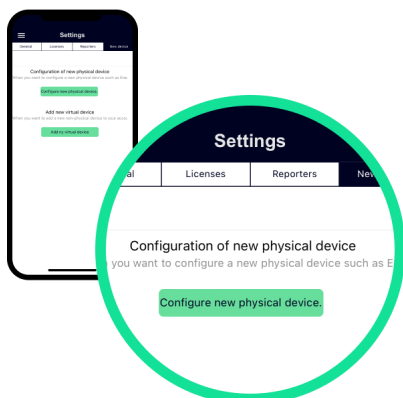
Settings
General
Licenses
Reporters
New device
Configuration of new physical device
When you want to configure a new physical device such as Eis
Configure new physical device.
Add new virtual device
When you want to add a new non-physical device to local accou
Add ny virtual device

Settings
al
Licenses
Reporters
Nev
Configuration of new physical device
you want to configure a new physical device such as E
Configure new physical device.